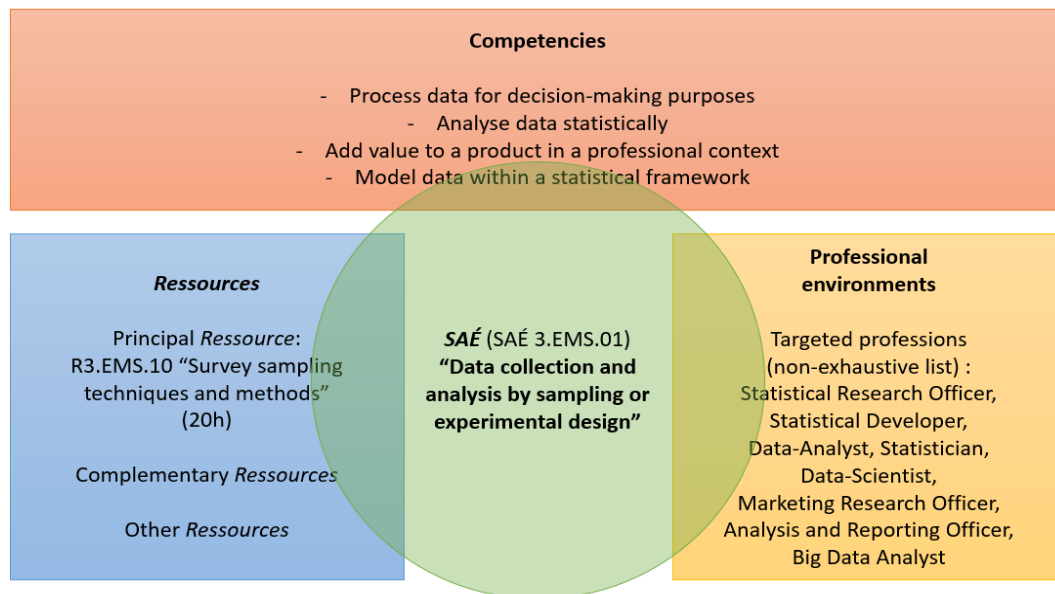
**Competencies**

- Process data for decision-making purposes
- Analyse data statistically
- Add value to a product in a professional context
- Model data within a statistical framework

***Ressources***

Principal *Ressource*: R3.EMS.10 “Survey sampling techniques and methods” (20h)

Complementary *Ressources*

Other *Ressources*

***SAÉ*** (SAÉ 3.EMS.01) **“Data collection and analysis by sampling or experimental design”**

**Professional environments**

Targeted professions (non-exhaustive list) : Statistical Research Officer, Statistical Developer, Data-Analyst, Statistician, Data-Scientist, Marketing Research Officer, Analysis and Reporting Officer, Big Data Analyst